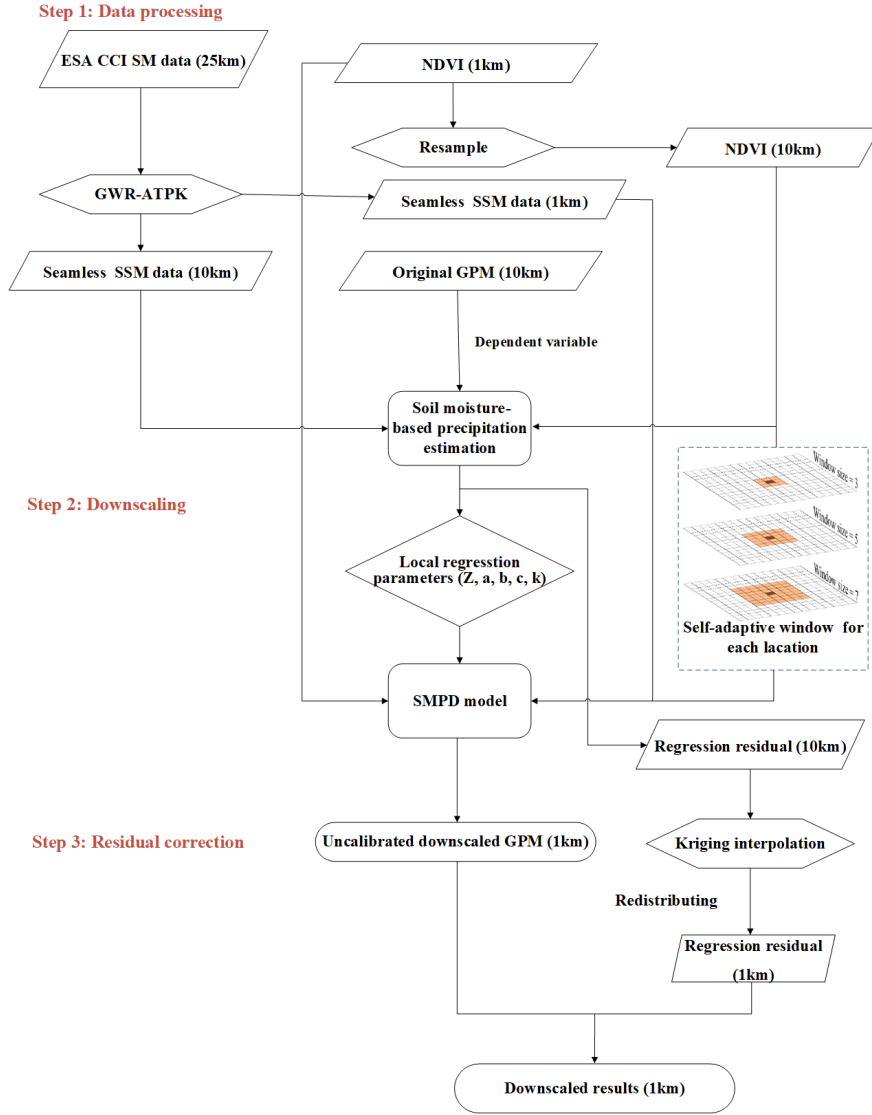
Step 1: Data processing

ESA CCI SM data (25km)

NDVI (1km)

Resample

NDVI (10km)

GWR-ATPK

Seamless SSM data (1km)

Seamless SSM data (10km)

Original GPM (10km)

Dependent variable

Soil moisture-based precipitation estimation

Step 2: Downscaling

Window size = 3

Window size = 5

Window size = 7

Local regresstion parameters (Z, a, b, c, k)

Self-adaptive window for each lacation

SMPD model

Regression residual (10km)

Step 3: Residual correction

Uncalibrated downscaled GPM (1km)

Kriging interpolation

Redistributing

Regression residual (1km)

Downscaled results (1km)